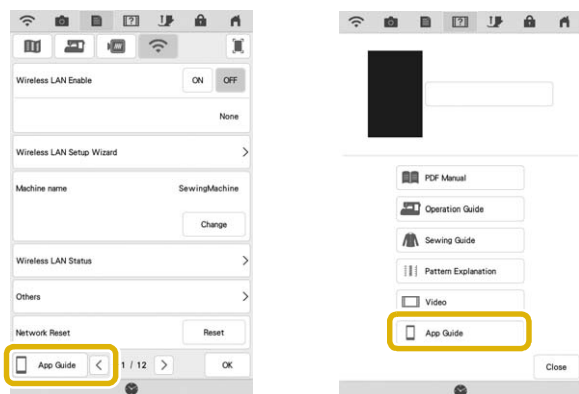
Wireless LAN Enable
ON
OFF
None
Wireless LAN Setup Wizard
Machine name
SewingMachine
Change
Wireless LAN Status
Others
Network Reset
Reset
App Guide
1 / 12
OK

PDF Manual
Operation Guide
Sewing Guide
Pattern Explanation
Video
App Guide
Close